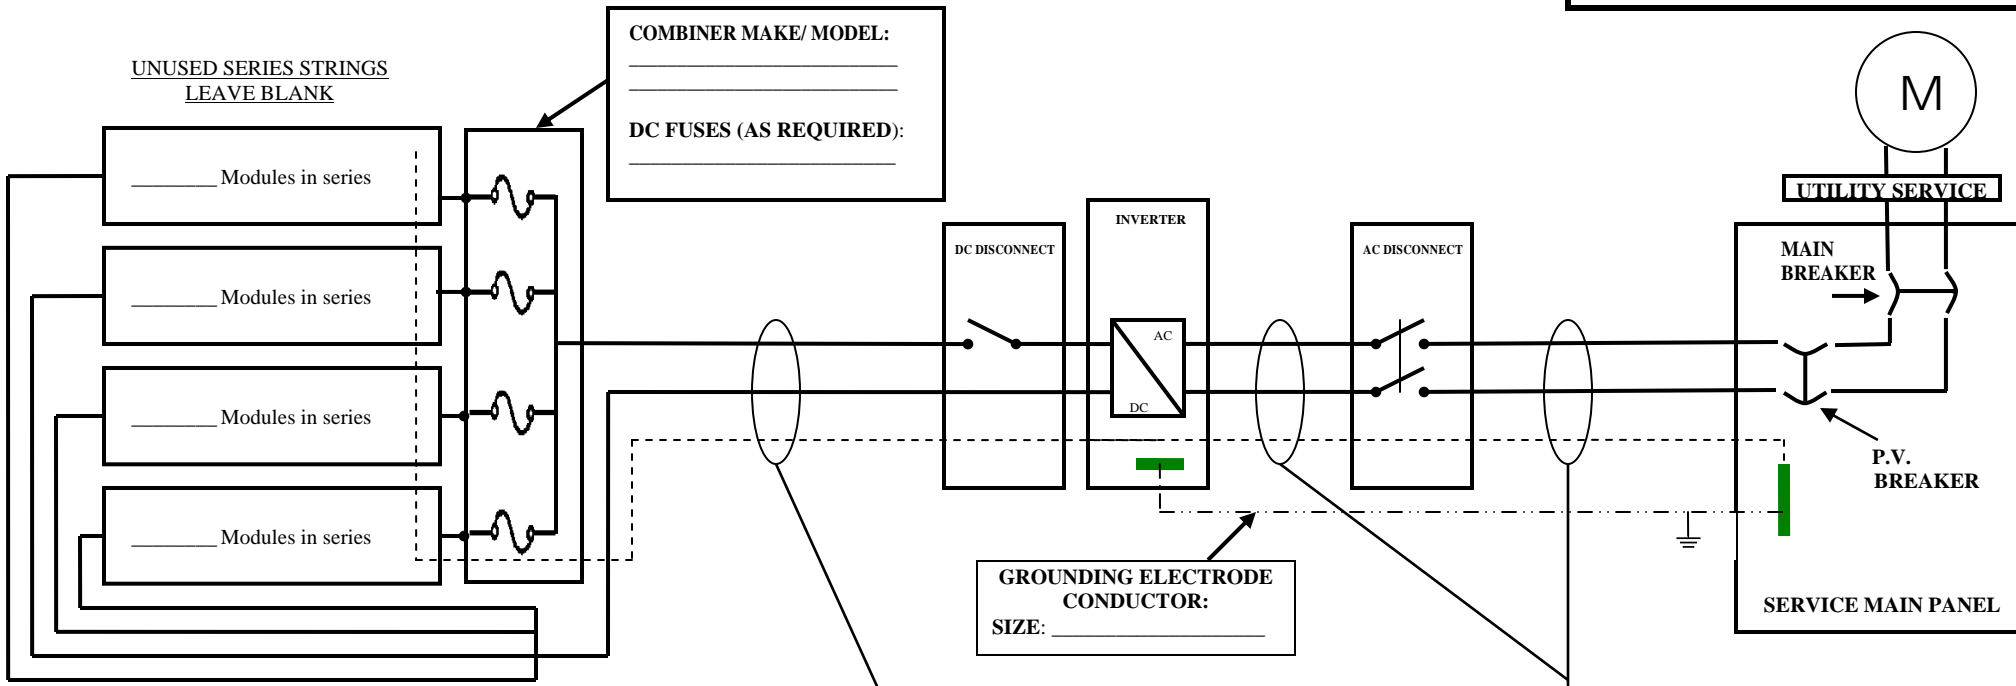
UNUSED SERIES STRINGS LEAVE BLANK

COMBINER MAKE/ MODEL:
________________________
________________________

DC FUSES (AS REQUIRED):
________________________

________ Modules in series

________ Modules in series

________ Modules in series

________ Modules in series

DC DISCONNECT

INVERTER

AC

DC

AC DISCONNECT

M

UTILITY SERVICE

MAIN BREAKER

P.V. BREAKER

SERVICE MAIN PANEL

GROUNDING ELECTRODE CONDUCTOR:
SIZE: ___________________